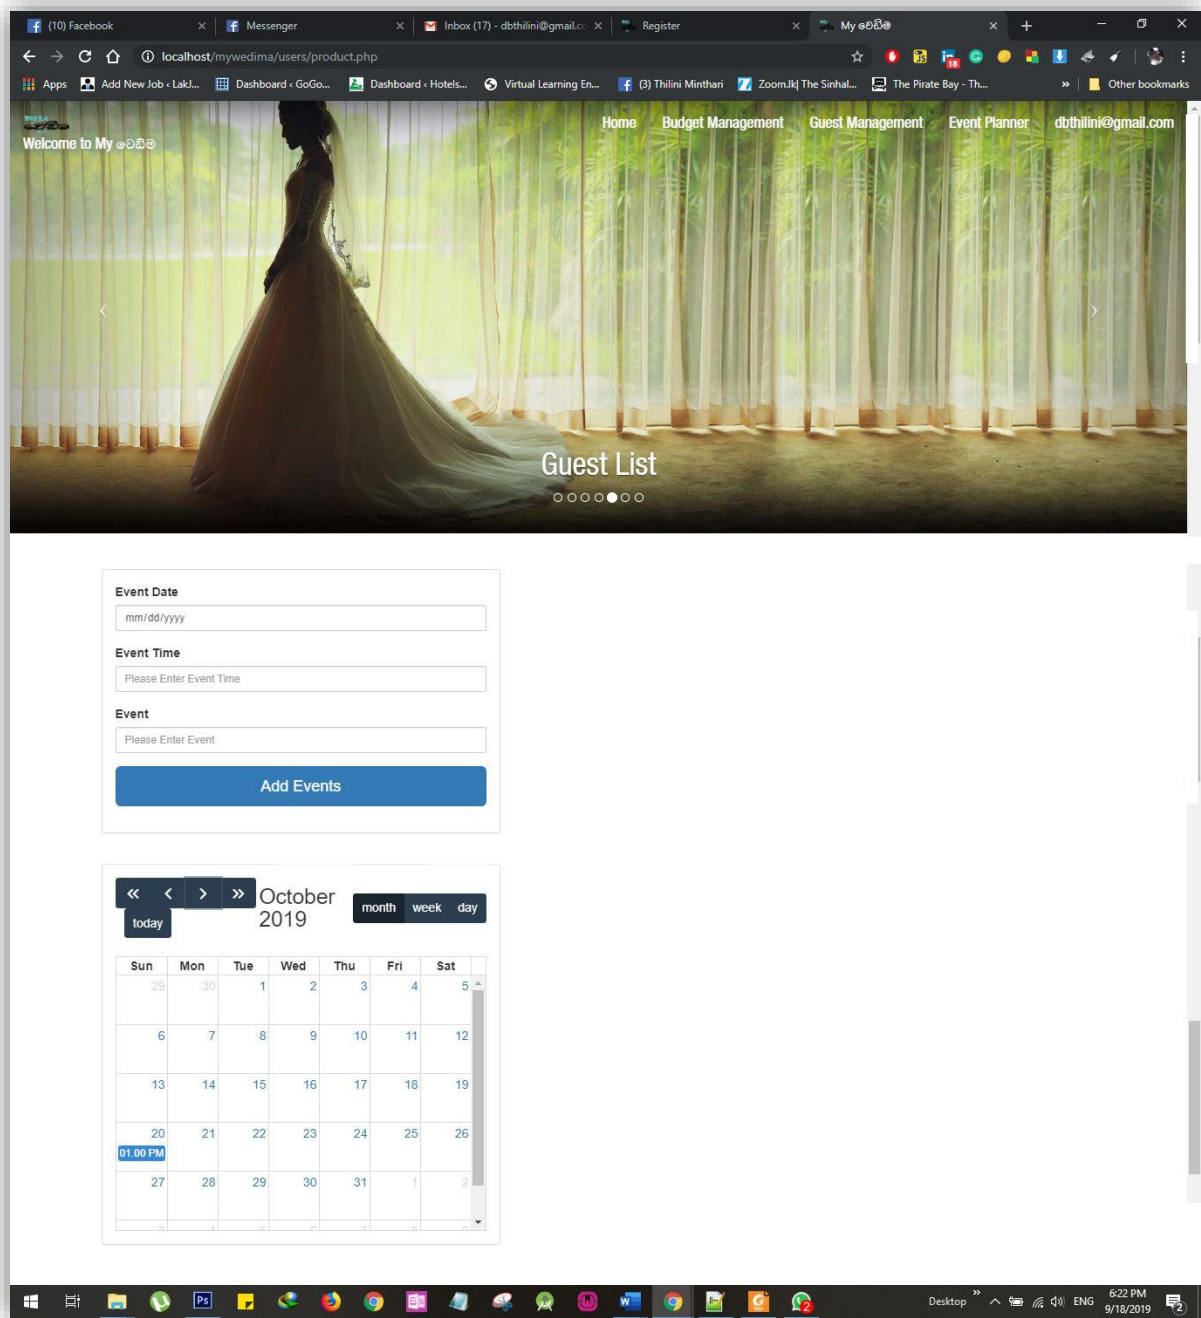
(10) Facebook
Messenger
Inbox (17) - dbthilini@gmail.co
Register
My වෙඩිම

localhost/mywedima/users/product.php

Apps Add New Job ‹ LakJ... Dashboard ‹ GoGo... Dashboard ‹ Hotels... Virtual Learning En... (3) Thilini Minthari Zoom.lk| The Sinhal... The Pirate Bay - Th... » Other bookmarks

Welcome to My වෙඩිම

Home Budget Management Guest Management Event Planner dbthilini@gmail.com

Guest List

Event Date
mm/dd/yyyy
Event Time
Please Enter Event Time
Event
Please Enter Event
Add Events

« ‹ › » October 2019
today
month week day

| Sun | Mon | Tue | Wed | Thu | Fri | Sat |
|---|---|---|---|---|---|---|
| 29 | 30 | 1 | 2 | 3 | 4 | 5 |
| 6 | 7 | 8 | 9 | 10 | 11 | 12 |
| 13 | 14 | 15 | 16 | 17 | 18 | 19 |
| 20 01.00 PM | 21 | 22 | 23 | 24 | 25 | 26 |
| 27 | 28 | 29 | 30 | 31 | 1 | 2 |

Desktop » ENG 6:22 PM 9/18/2019